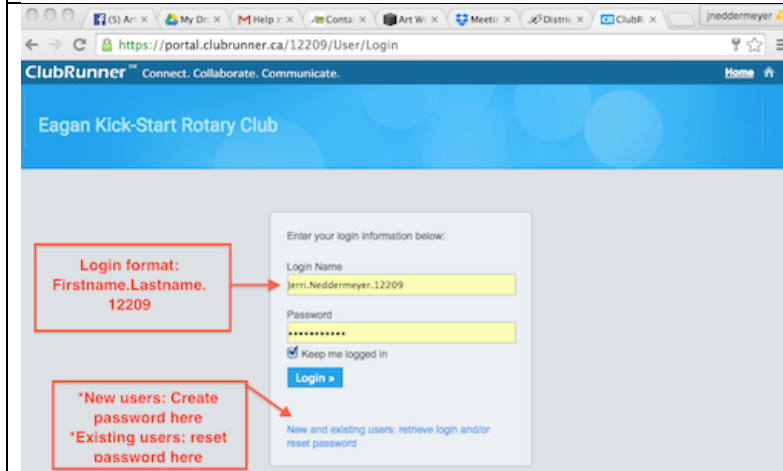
(5) Ari × My Dri × Help r × Conta × Art W × Meetir × Distric × ClubR ×

jnеddermeyer

https://portal.clubrunner.ca/12209/User/Login

ClubRunner™ Connect. Collaborate. Communicate.

Home

Eagan Kick-Start Rotary Club

Enter your login information below:

Login Name

Jerri.Neddermeyer.12209

Password

••••••••••••

Keep me logged in

Login »

New and existing users: retrieve login and/or reset password

Login format: Firstname.Lastname. 12209

*New users: Create password here
*Existing users: reset password here